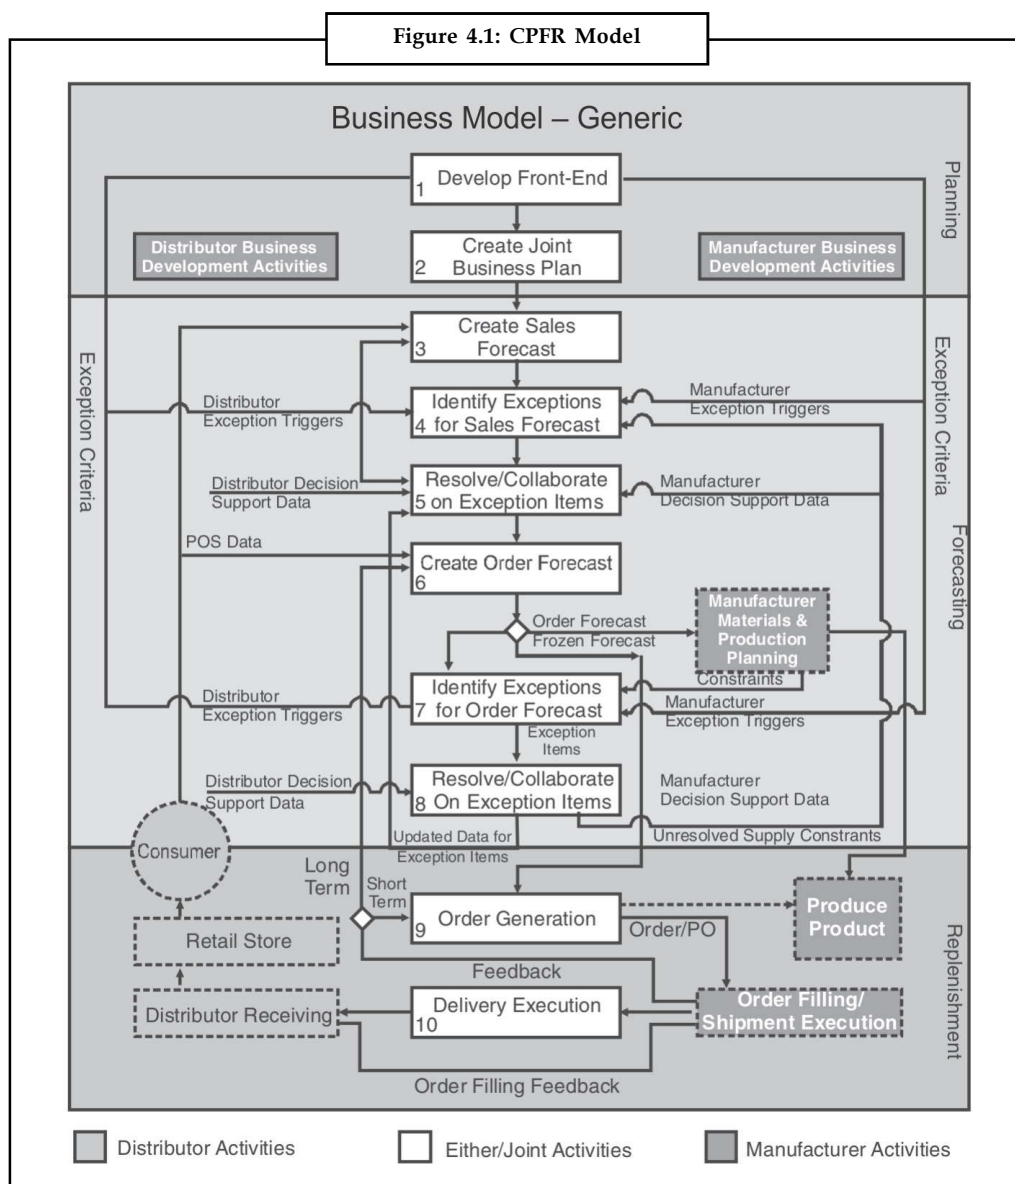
Figure 4.1: CPFR Model

Business Model – Generic

Planning

1 Develop Front-End

Distributor Business Development Activities

2 Create Joint Business Plan

Manufacturer Business Development Activities

Exception Criteria

Exception Criteria

3 Create Sales Forecast

Distributor Exception Triggers

4 Identify Exceptions for Sales Forecast

Manufacturer Exception Triggers

Distributor Decision Support Data

5 Resolve/Collaborate on Exception Items

Manufacturer Decision Support Data

Forecasting

POS Data

6 Create Order Forecast

Order Forecast

Frozen Forecast

Manufacturer Materials & Production Planning

Constraints

Distributor Exception Triggers

7 Identify Exceptions for Order Forecast

Manufacturer Exception Triggers

Exception Items

Distributor Decision Support Data

8 Resolve/Collaborate On Exception Items

Manufacturer Decision Support Data

Updated Data for Exception Items

Unresolved Supply Constrants

Consumer

Long Term

Short Term

9 Order Generation

Order/PO

Produce Product

Replenishment

Retail Store

Feedback

Distributor Receiving

10 Delivery Execution

Order Filling/ Shipment Execution

Order Filling Feedback

Distributor Activities

Either/Joint Activities

Manufacturer Activities